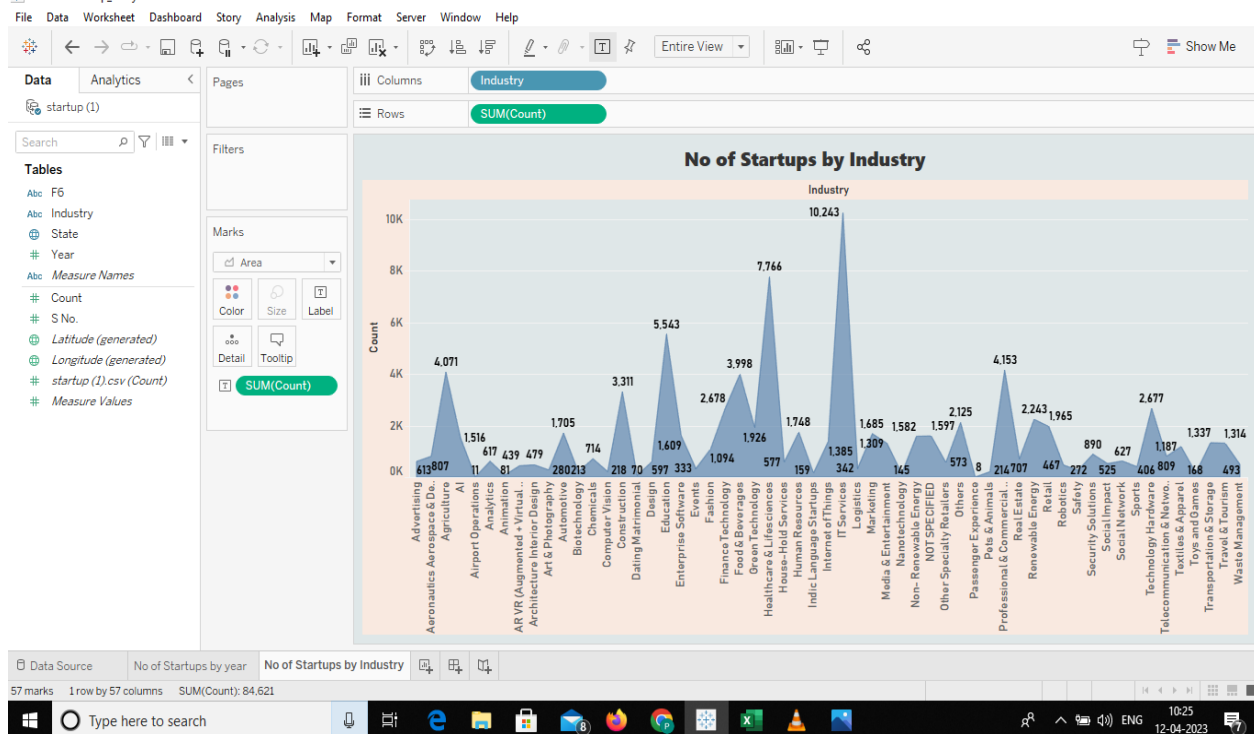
File Data Worksheet Dashboard Story Analysis Map Format Server Window Help

Entire View

Show Me

Data Analytics

startup (1)

Search

Tables
Abc F6
Abc Industry
State
Year
Abc Measure Names
Count
S No.
Latitude (generated)
Longitude (generated)
startup (1).csv (Count)
Measure Values

Pages

Filters

Marks

Area

Color Size Label
Detail Tooltip

SUM(Count)

Columns Industry

Rows SUM(Count)

No of Startups by Industry

Industry

10K
8K
6K
4K
2K
0K

Count

613 807 4,071 11 1,516 617 81 439 479 280 1,705 213 714 218 3,311 70 597 5,543 1,609 333 2,678 1,094 3,998 1,926 7,766 577 1,748 159 1,385 10,243 342 1,685 1,309 145 1,582 1,597 573 2,125 8 214 4,153 707 2,243 467 1,965 272 890 525 627 406 2,677 809 1,187 168 1,337 1,314 493

Advertising
Aeronautics Aerospace & De..
Agriculture
AI
Airport Operations
Analytics
Animation
AR VR (Augmented + Virtual..
Architecture Interior Design
Art & Photography
Automotive
Biotechnology
Chemicals
Computer Vision
Construction
Dating Matrimonial
Design
Education
Enterprise Software
Events
Fashion
Finance Technology
Food & Beverages
Green Technology
Healthcare & Lifesciences
House-Hold Services
Human Resources
Indic Language Startups
Internet of Things
IT Services
Logistics
Marketing
Media & Entertainment
Nanotechnology
Non- Renewable Energy
NOT SPECIFIED
Other Specialty Retailers
Others
Passenger Experience
Pets & Animals
Professional & Commercial..
Real Estate
Renewable Energy
Retail
Robotics
Safety
Security Solutions
Social Impact
Social Network
Sports
Technology Hardware
Telecommunication & Netwo..
Textiles & Apparel
Toys and Games
Transportation & Storage
Travel & Tourism
Waste Management

Data Source No of Startups by year No of Startups by Industry

57 marks 1 row by 57 columns SUM(Count): 84,621

Type here to search

ENG 10:25 12-04-2023